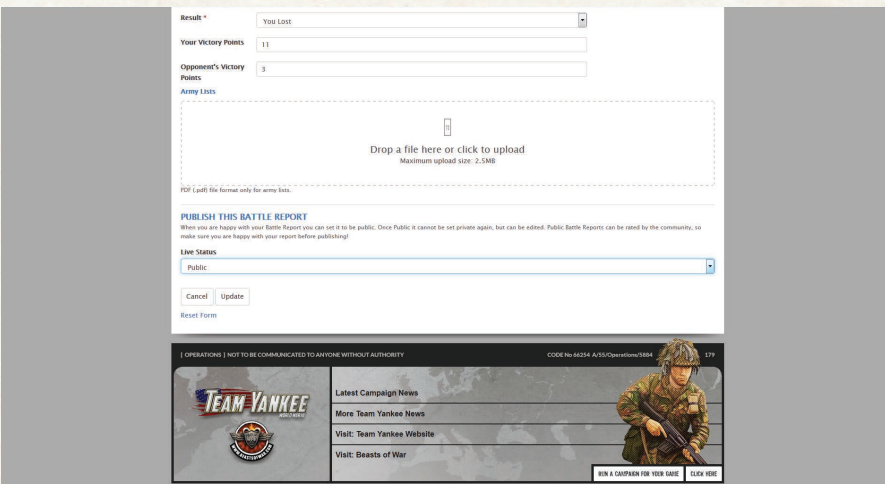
Result *
You Lost

Your Victory Points
11

Opponent's Victory Points
3

Army Lists

Drop a file here or click to upload
Maximum upload size: 2.5MB

PDF (.pdf) file format only for army lists.

PUBLISH THIS BATTLE REPORT

When you are happy with your Battle Report you can set it to be public. Once Public it cannot be set private again, but can be edited. Public Battle Reports can be rated by the community, so make sure you are happy with your report before publishing!

Live Status
Public

Cancel
Update

Reset Form

| OPERATIONS | NOT TO BE COMMUNICATED TO ANYONE WITHOUT AUTHORITY

CODE No 66254 A/55/Operations/5884

179

TEAM YANKEE
WORLD WAR III

Latest Campaign News

More Team Yankee News

Visit: Team Yankee Website

Visit: Beasts of War

RUN A CAMPAIGN FOR YOUR GAME

CLICK HERE